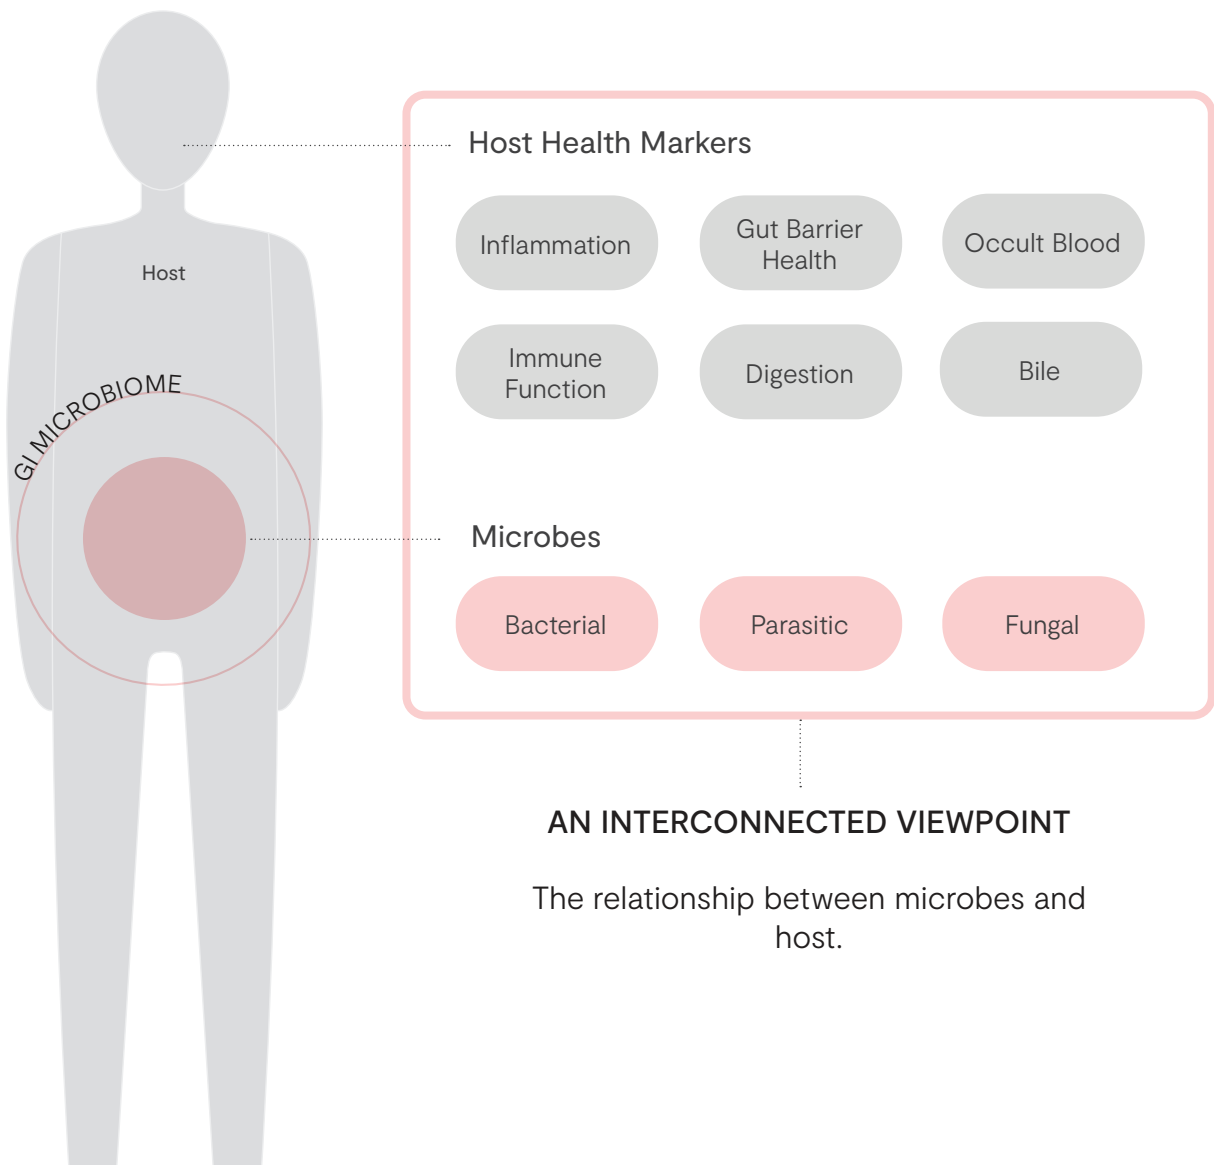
Host

GI MICROBIOME

Host Health Markers

Inflammation

Gut Barrier Health

Occult Blood

Immune Function

Digestion

Bile

Microbes

Bacterial

Parasitic

Fungal

AN INTERCONNECTED VIEWPOINT

The relationship between microbes and host.